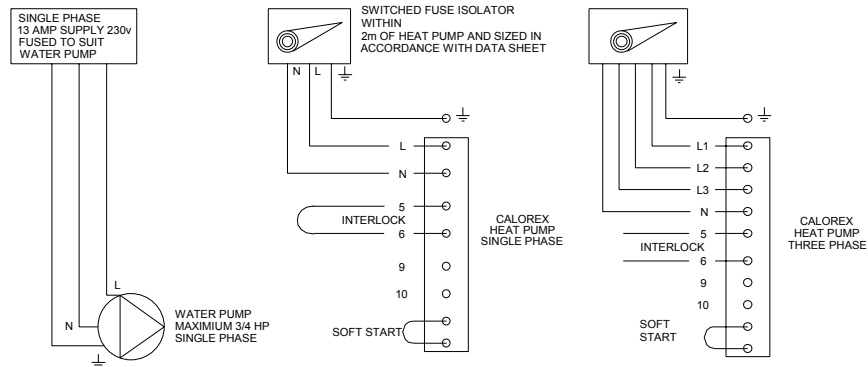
SINGLE PHASE
13 AMP SUPPLY 230v
FUSED TO SUIT
WATER PUMP

SWITCHED FUSE ISOLATOR
WITHIN
2m OF HEAT PUMP AND SIZED IN
ACCORDANCE WITH DATA SHEET

N L

L
N
5
INTERLOCK
6
9
10
SOFT START

CALOREX
HEAT PUMP
SINGLE PHASE

L
N

WATER PUMP
MAXIMIUM 3/4 HP
SINGLE PHASE

L1
L2
L3
N
5
INTERLOCK
6
9
10
SOFT
START

CALOREX
HEAT PUMP
THREE PHASE